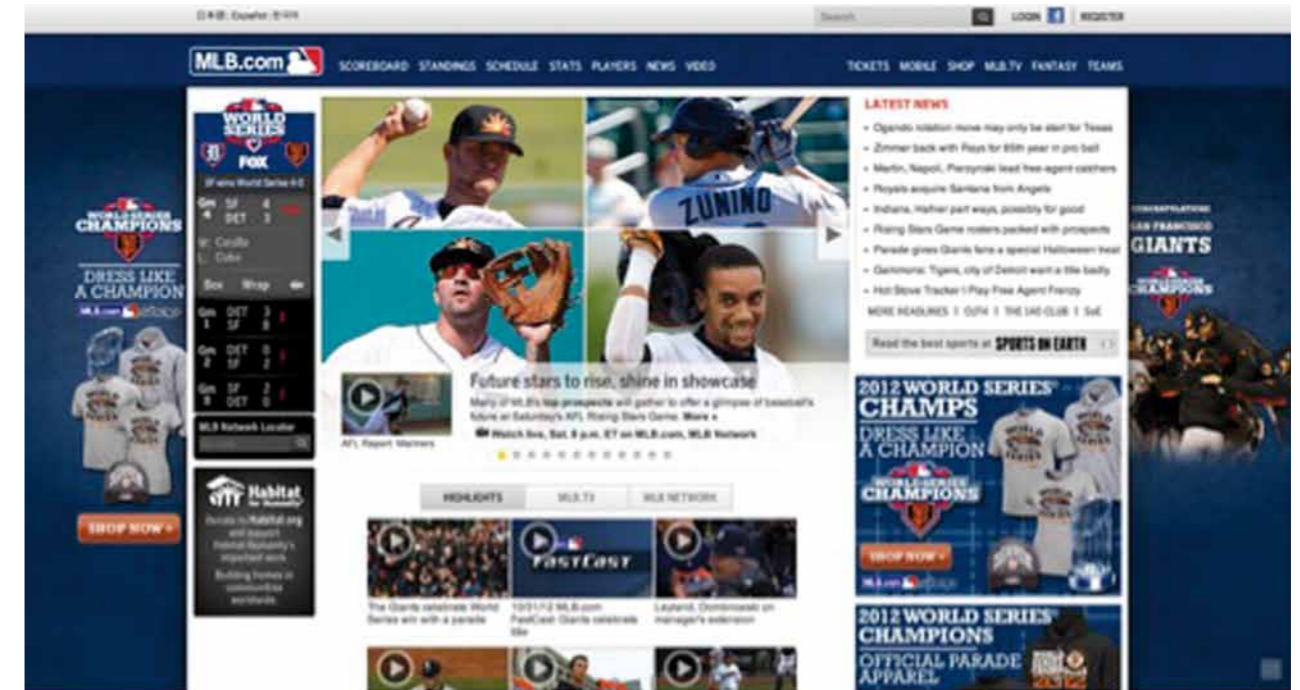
日本語 Español 한국어

Search

LOGIN REGISTER

MLB.com

SCOREBOARD STANDINGS SCHEDULE STATS PLAYERS NEWS VIDEO

TICKETS MOBILE SHOP MLB.TV FANTASY TEAMS

WORLD SERIES

FOX

SF wins World Series 4-0

Gm 4 SF 4 DET 3

W: Casilla L: Coke

Box Wrap

Gm 1 DET 3 SF 8

Gm 2 DET 0 SF 2

Gm 3 SF 2 DET 0

MLB Network Locator

Habitat for Humanity

Donate to Habitat.org and support Habitat for Humanity's important work

Building homes in communities worldwide

WORLD SERIES CHAMPIONS

DRESS LIKE A CHAMPION

MLB.com

SHOP NOW »

ZUNINO

Future stars to rise, shine in showcase

Many of MLB's top prospects will gather to offer a glimpse of baseball's future at Saturday's AFL Rising Stars Game. More »

Watch live, Sat. 8 p.m. ET on MLB.com, MLB Network

AFL Report: Mariners

HIGHLIGHTS MLB.TV MLB NETWORK

FastCast

The Giants celebrate World Series win with a parade

10/31/12 MLB.com FastCast: Giants celebrate title

Leyland, Dombrowski on manager's extension

LATEST NEWS

Ogando rotation move may only be start for Texas

Zimmer back with Rays for 65th year in pro ball

Martin, Napoli, Pierzynski lead free-agent catchers

Royals acquire Santana from Angels

Indians, Hafner part ways, possibly for good

Rising Stars Game rosters packed with prospects

Parade gives Giants fans a special Halloween treat

Gammons: Tigers, city of Detroit want a title badly

Hot Stove Tracker | Play Free Agent Frenzy

MORE HEADLINES | CUT4 | THE 140 CLUB | SoE

Read the best sports at SPORTS ON EARTH

2012 WORLD SERIES CHAMPS

DRESS LIKE A CHAMPION

WORLD SERIES CHAMPIONS

SHOP NOW »

MLB.com

2012 WORLD SERIES CHAMPIONS

OFFICIAL PARADE APPAREL

CONGRATULATIONS SAN FRANCISCO GIANTS

CHAMPIONS